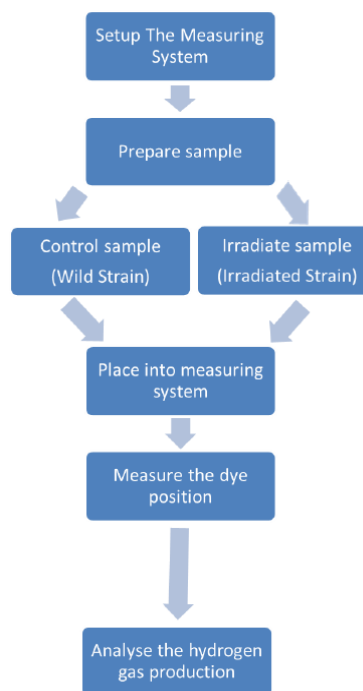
Setup The Measuring System

Prepare sample

Control sample (Wild Strain)

Irradiate sample (Irradiated Strain)

Place into measuring system

Measure the dye position

Analyse the hydrogen gas production